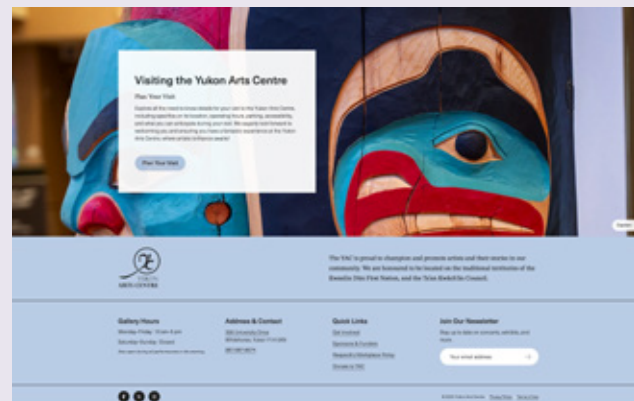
Visiting the Yukon Arts Centre

Plan Your Visit

Explore all the need-to-know details for your visit to the Yukon Arts Centre, including specifics on its location, operating hours, parking, accessibility, and what you can anticipate during your visit. We eagerly look forward to welcoming you and ensuring you have a fantastic experience at the Yukon Arts Centre, where artistic brilliance awaits!

Plan Your Visit

YUKON ARTS CENTRE

The YAC is proud to champion and promote artists and their stories to our community. We are honoured to be located on the traditional territories of the Kwanlin Dün First Nation, and the Ta'an Kwäch'än Council.

Gallery Hours
Monday–Friday: 12 pm–5 pm
Saturday–Sunday: Closed
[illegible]

Address & Contact
300 University Drive
Whitehorse, Yukon Y1A 5X9
867.667.8574

Quick Links
Get Involved
Sponsors & Funders
Respectful Workplace Policy
Donate to YAC

Join Our Newsletter
Stay up to date on concerts, exhibits, and more.
Your email address

© 2023 Yukon Arts Centre   Privacy Policy   Terms of Use